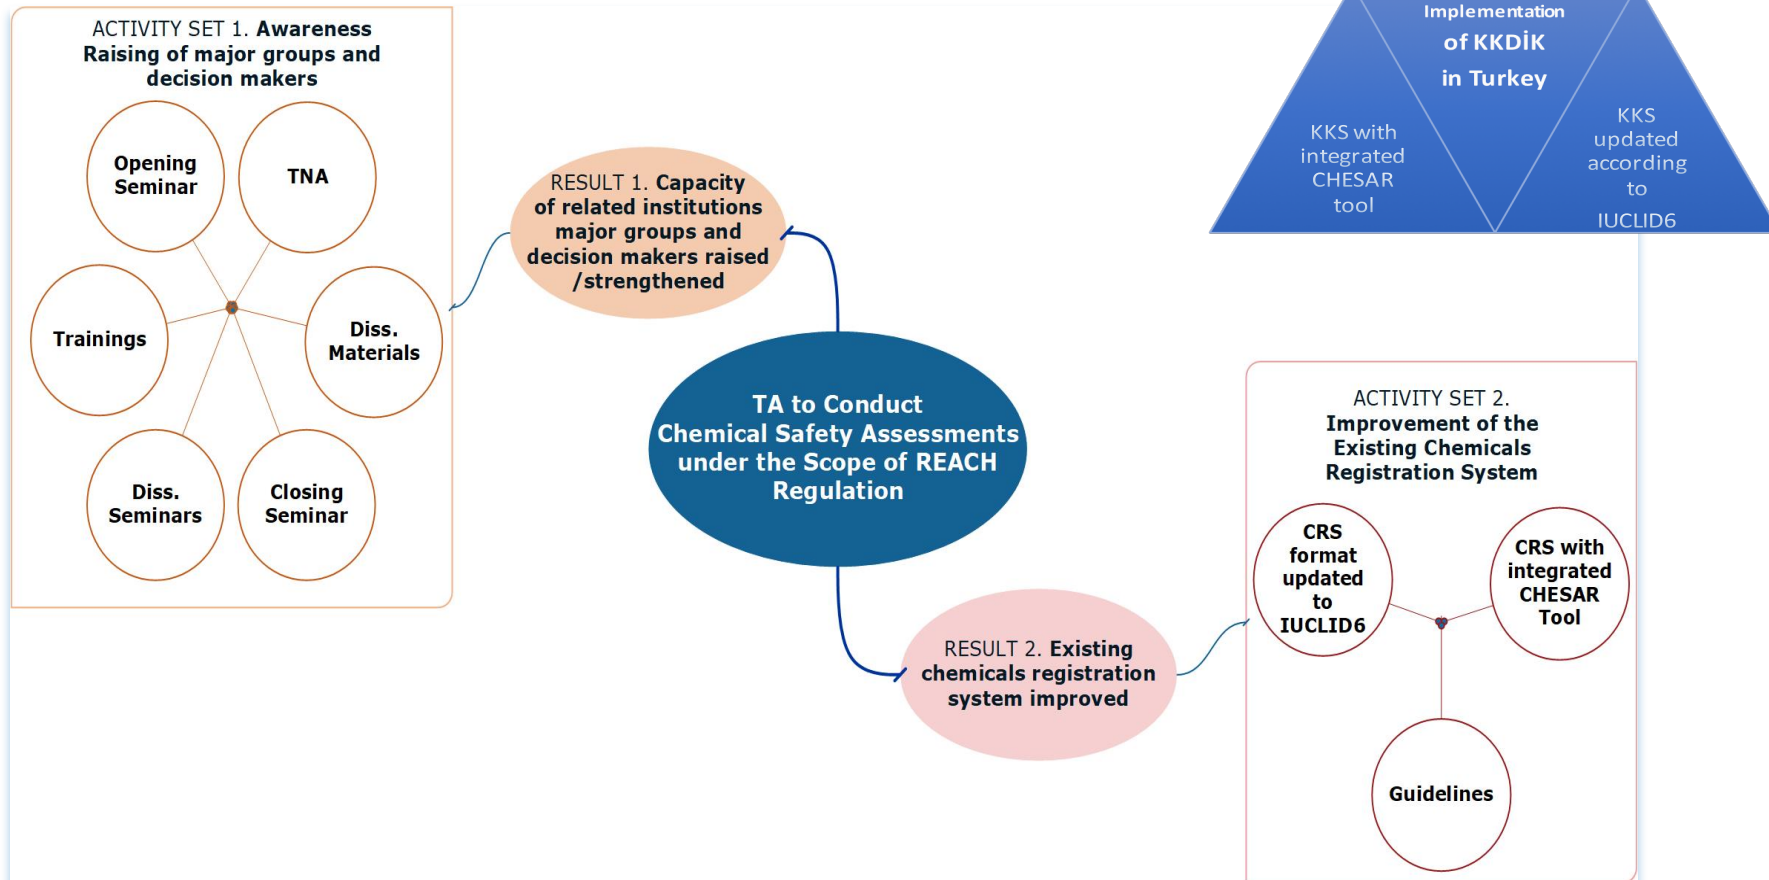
ACTIVITY SET 1. Awareness Raising of major groups and decision makers

Opening Seminar

TNA

Trainings

Diss. Materials

Diss. Seminars

Closing Seminar

RESULT 1. Capacity of related institutions major groups and decision makers raised /strengthened

TA to Conduct Chemical Safety Assessments under the Scope of REACH Regulation

Implementation of KKDİK in Turkey

KKS with integrated CHESAR tool

KKS updated according to IUCLID6

RESULT 2. Existing chemicals registration system improved

ACTIVITY SET 2. Improvement of the Existing Chemicals Registration System

CRS format updated to IUCLID6

CRS with integrated CHESAR Tool

Guidelines